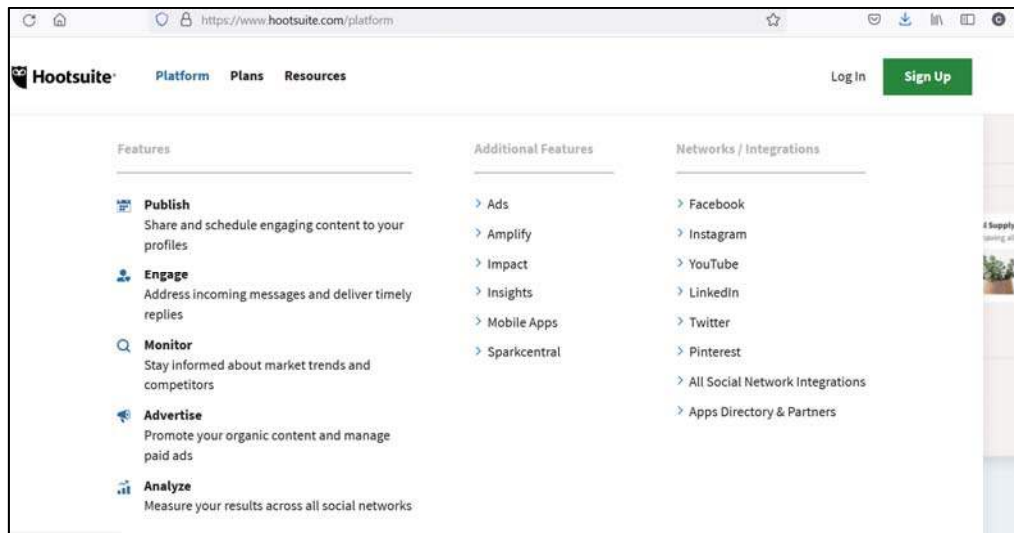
https://www.hootsuite.com/platform

Hootsuite Platform Plans Resources Log In Sign Up

Features

Publish
Share and schedule engaging content to your profiles

Engage
Address incoming messages and deliver timely replies

Monitor
Stay informed about market trends and competitors

Advertise
Promote your organic content and manage paid ads

Analyze
Measure your results across all social networks

Additional Features

> Ads
> Amplify
> Impact
> Insights
> Mobile Apps
> Sparkcentral

Networks / Integrations

> Facebook
> Instagram
> YouTube
> LinkedIn
> Twitter
> Pinterest
> All Social Network Integrations
> Apps Directory & Partners

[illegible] Supply